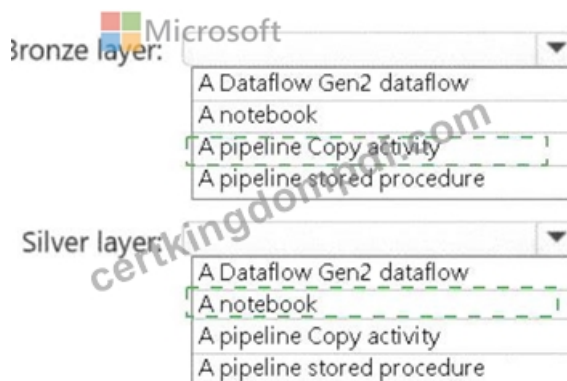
Microsoft
Bronze layer:
A Dataflow Gen2 dataflow
A notebook
A pipeline Copy activity
A pipeline stored procedure

Silver layer:
A Dataflow Gen2 dataflow
A notebook
A pipeline Copy activity
A pipeline stored procedure

certkingdom.com